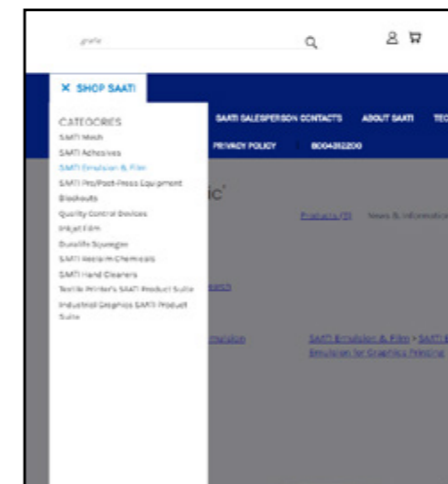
gnafe

X SHOP SAATI

CATEGORIES
SAATI Mesh
SAATI Adhesives
SAATI Emulsion & Film
SAATI Pre/Post-Press Equipment
Blockouts
Quality Control Devices
Inkjet Film
Durafile Squeegee
SAATI Reclaim Chemicals
SAATI Hand Cleaners
Textile Printer's SAATI Product Suite
Industrial Graphics SAATI Product Suite

SAATI SALESPERSON CONTACTS ABOUT SAATI TEC
PRIVACY POLICY 8004352200

ic'

Products (3) News & Informatio

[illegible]

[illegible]

SAATI Emulsion & Film › SAATI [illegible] Emulsion for Graphics Printing